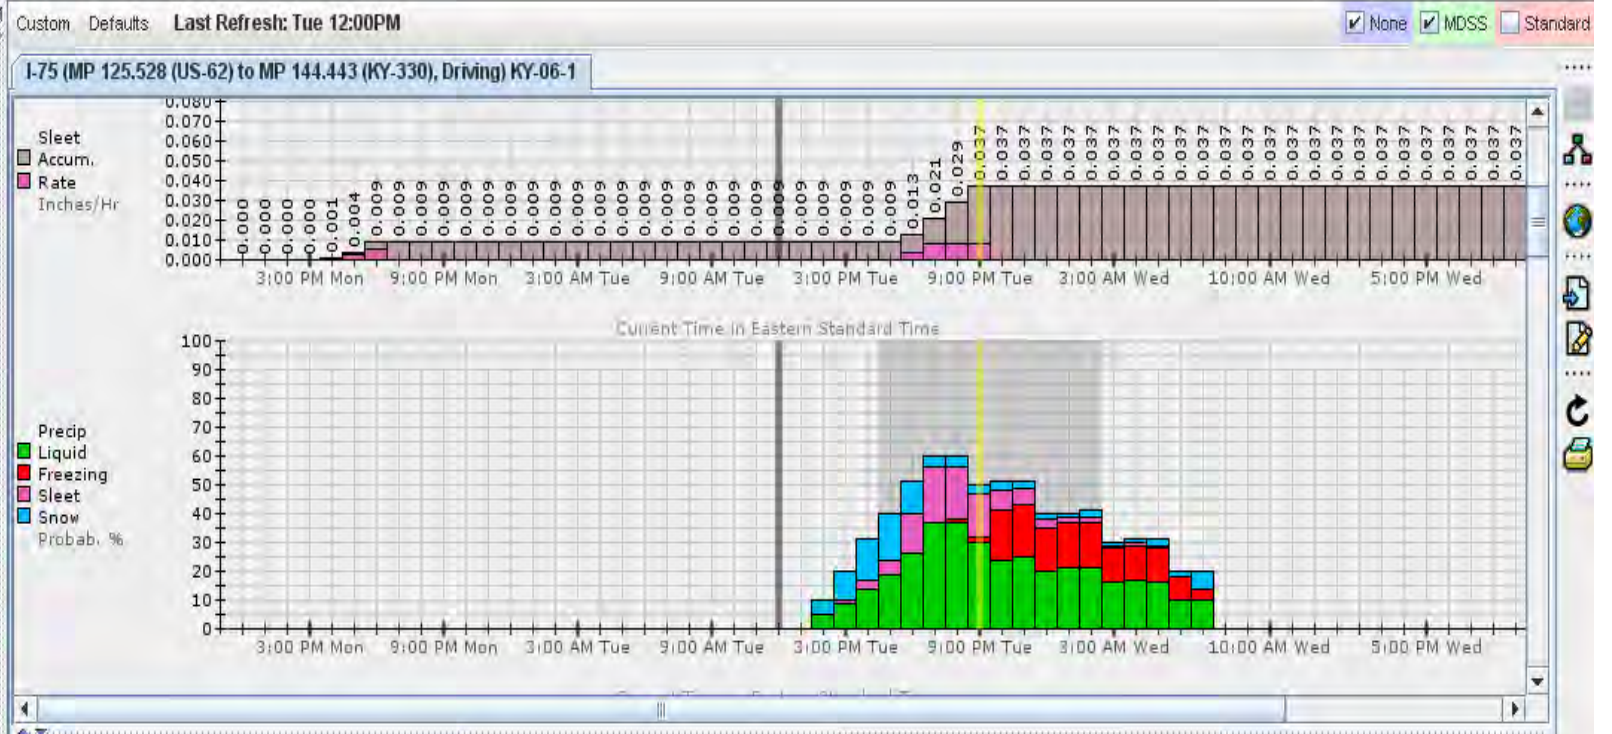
Custom Defaults **Last Refresh: Tue 12:00PM**

None MDSS Standard

I-75 (MP 125.528 (US-62) to MP 144.443 (KY-330), Driving) KY-06-1

Sleet
Accum.
Rate
Inches/Hr

0.080
0.070
0.060
0.050
0.040
0.030
0.020
0.010
0.000

0.000 0.000 0.000 0.000 0.001 0.004 0.009 0.009 0.009 0.009 0.009 0.009 0.009 0.009 0.009 0.009 0.009 0.009 0.009 0.009 0.009 0.009 0.009 0.009 0.009 0.009 0.009 0.009 0.009 0.009 0.013 0.021 0.029 0.037 0.037 0.037 0.037 0.037 0.037 0.037 0.037 0.037 0.037 0.037 0.037 0.037 0.037 0.037 0.037 0.037 0.037 0.037 0.037 0.037 0.037 0.037 0.037 0.037 0.037 0.037 0.037 0.037 0.037

3:00 PM Mon 9:00 PM Mon 3:00 AM Tue 9:00 AM Tue 3:00 PM Tue 9:00 PM Tue 3:00 AM Wed 10:00 AM Wed 5:00 PM Wed

Current Time in Eastern Standard Time

Precip
Liquid
Freezing
Sleet
Snow
Probab. %

100
90
80
70
60
50
40
30
20
10
0

3:00 PM Mon 9:00 PM Mon 3:00 AM Tue 9:00 AM Tue 3:00 PM Tue 9:00 PM Tue 3:00 AM Wed 10:00 AM Wed 5:00 PM Wed